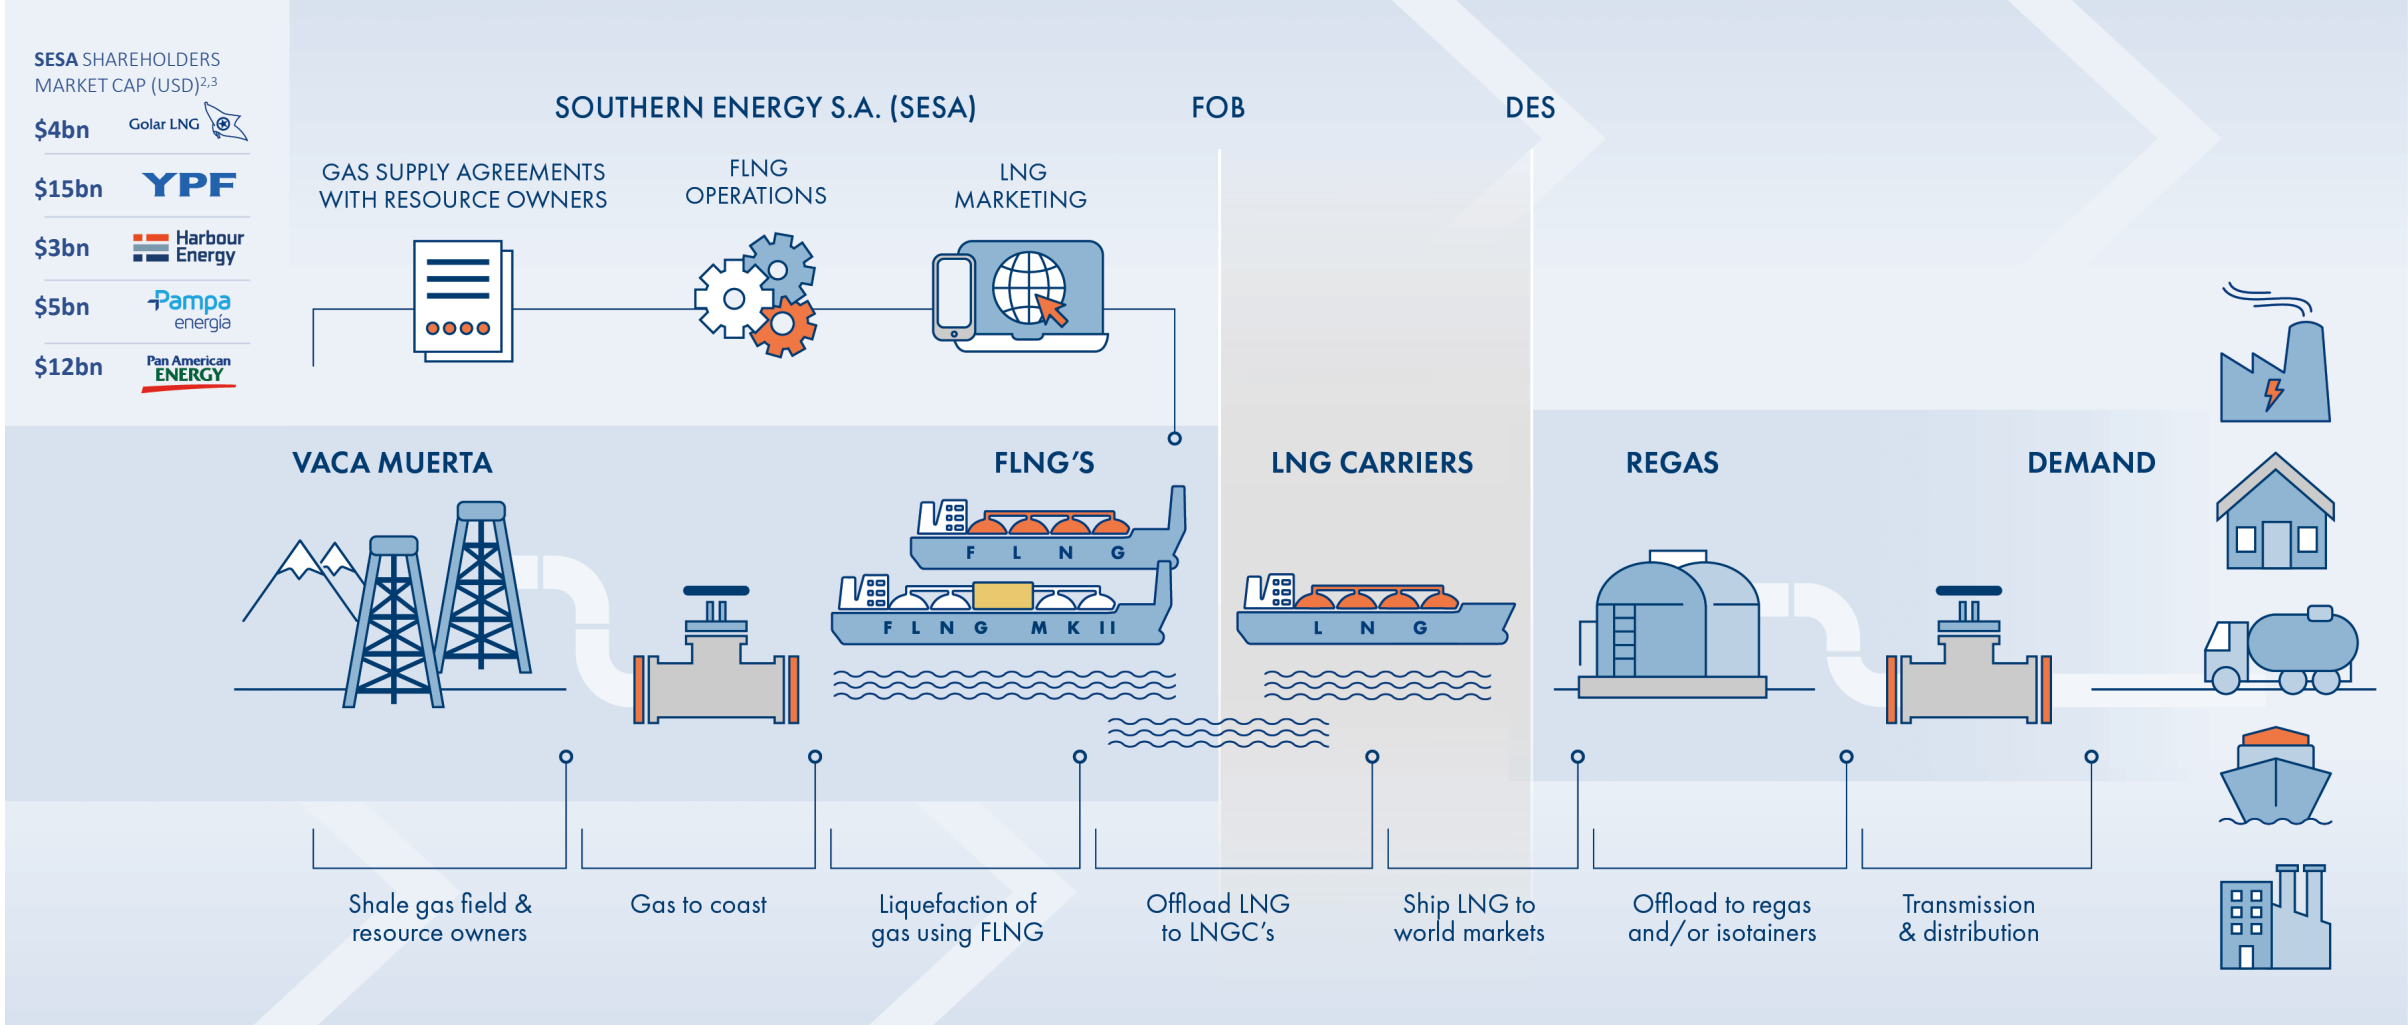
SESA SHAREHOLDERS
MARKET CAP (USD)$^{2,3}$

$4bn Golar LNG

$15bn YPF

$3bn Harbour Energy

$5bn Pampa energía

$12bn Pan American ENERGY

SOUTHERN ENERGY S.A. (SESA)

FOB

DES

GAS SUPPLY AGREEMENTS WITH RESOURCE OWNERS

FLNG OPERATIONS

LNG MARKETING

VACA MUERTA

FLNG'S

LNG CARRIERS

REGAS

DEMAND

F L N G

F L N G MK II

L N G

Shale gas field & resource owners

Gas to coast

Liquefaction of gas using FLNG

Offload LNG to LNGC's

Ship LNG to world markets

Offload to regas and/or isotainers

Transmission & distribution